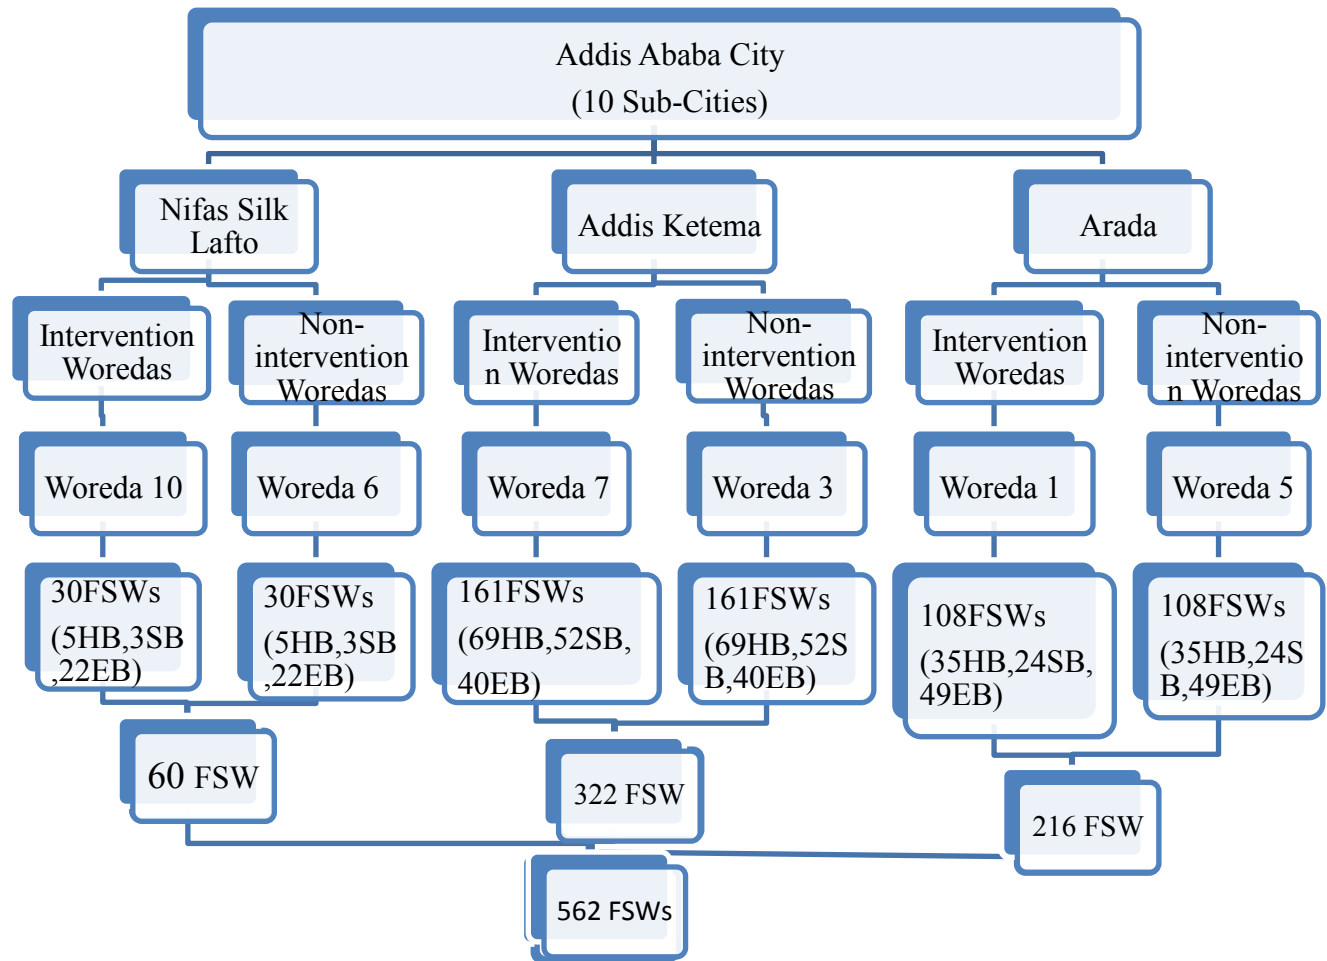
Addis Ababa City
(10 Sub-Cities)

Nifas Silk Lafto

Addis Ketema

Arada

Intervention Woredas

Non-intervention Woredas

Interventio n Woredas

Non-intervention Woredas

Intervention Woredas

Non-interventio n Woredas

Woreda 10

Woreda 6

Woreda 7

Woreda 3

Woreda 1

Woreda 5

30FSWs (5HB,3SB ,22EB)

30FSWs (5HB,3SB ,22EB)

161FSWs (69HB,52SB, 40EB)

161FSWs (69HB,52S B,40EB)

108FSWs (35HB,24SB, 49EB)

108FSWs (35HB,24S B,49EB)

60 FSW

322 FSW

216 FSW

562 FSWs